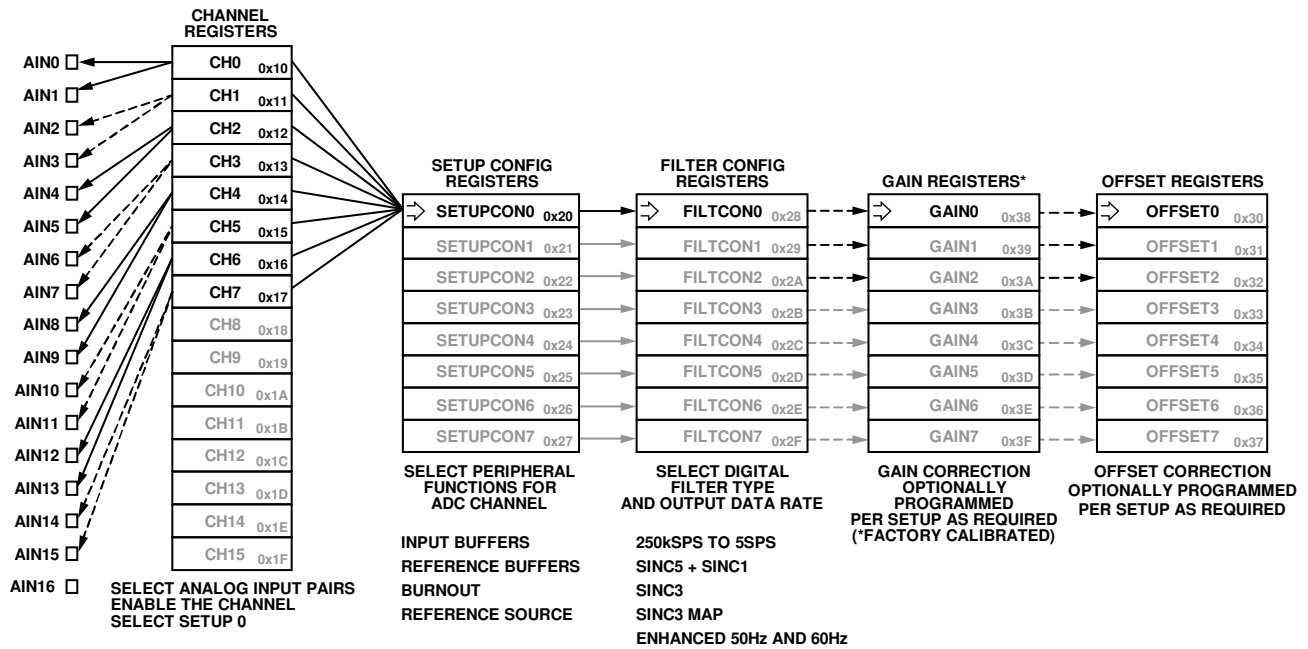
CHANNEL REGISTERS

AIN0
AIN1
AIN2
AIN3
AIN4
AIN5
AIN6
AIN7
AIN8
AIN9
AIN10
AIN11
AIN12
AIN13
AIN14
AIN15
AIN16

| | |
|---|---|
| CH0 | 0x10 |
| CH1 | 0x11 |
| CH2 | 0x12 |
| CH3 | 0x13 |
| CH4 | 0x14 |
| CH5 | 0x15 |
| CH6 | 0x16 |
| CH7 | 0x17 |
| CH8 | 0x18 |
| CH9 | 0x19 |
| CH10 | 0x1A |
| CH11 | 0x1B |
| CH12 | 0x1C |
| CH13 | 0x1D |
| CH14 | 0x1E |
| CH15 | 0x1F |

SELECT ANALOG INPUT PAIRS
ENABLE THE CHANNEL
SELECT SETUP 0

SETUP CONFIG REGISTERS

| | |
|---|---|
| SETUPCON0 | 0x20 |
| SETUPCON1 | 0x21 |
| SETUPCON2 | 0x22 |
| SETUPCON3 | 0x23 |
| SETUPCON4 | 0x24 |
| SETUPCON5 | 0x25 |
| SETUPCON6 | 0x26 |
| SETUPCON7 | 0x27 |

SELECT PERIPHERAL FUNCTIONS FOR ADC CHANNEL

INPUT BUFFERS
REFERENCE BUFFERS
BURNOUT
REFERENCE SOURCE

FILTER CONFIG REGISTERS

| | |
|---|---|
| FILTCON0 | 0x28 |
| FILTCON1 | 0x29 |
| FILTCON2 | 0x2A |
| FILTCON3 | 0x2B |
| FILTCON4 | 0x2C |
| FILTCON5 | 0x2D |
| FILTCON6 | 0x2E |
| FILTCON7 | 0x2F |

SELECT DIGITAL FILTER TYPE AND OUTPUT DATA RATE

250kSPS TO 5SPS
SINC5 + SINC1
SINC3
SINC3 MAP
ENHANCED 50Hz AND 60Hz

GAIN REGISTERS*

| | |
|---|---|
| GAIN0 | 0x38 |
| GAIN1 | 0x39 |
| GAIN2 | 0x3A |
| GAIN3 | 0x3B |
| GAIN4 | 0x3C |
| GAIN5 | 0x3D |
| GAIN6 | 0x3E |
| GAIN7 | 0x3F |

GAIN CORRECTION OPTIONALLY PROGRAMMED PER SETUP AS REQUIRED (*FACTORY CALIBRATED)

OFFSET REGISTERS

| | |
|---|---|
| OFFSET0 | 0x30 |
| OFFSET1 | 0x31 |
| OFFSET2 | 0x32 |
| OFFSET3 | 0x33 |
| OFFSET4 | 0x34 |
| OFFSET5 | 0x35 |
| OFFSET6 | 0x36 |
| OFFSET7 | 0x37 |

OFFSET CORRECTION OPTIONALLY PROGRAMMED PER SETUP AS REQUIRED